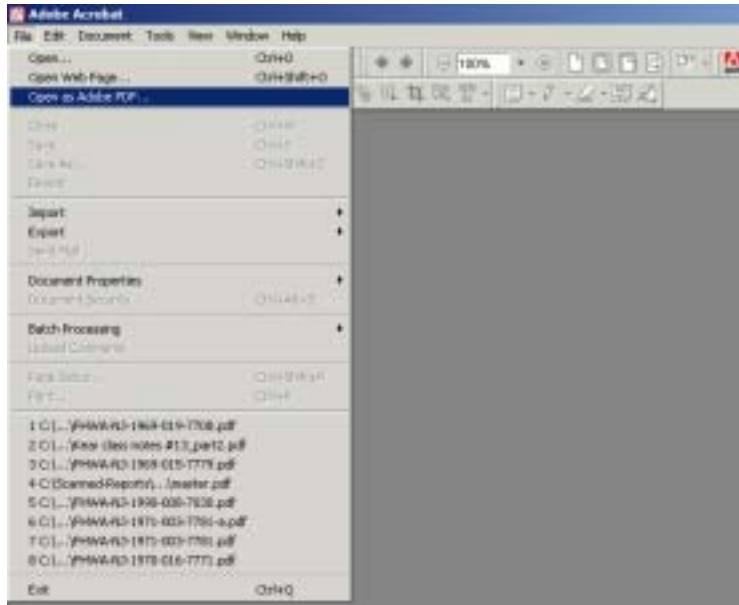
Adobe Acrobat
File Edit Document Tools View Window Help
Open... Ctrl+O
Open Web Page... Ctrl+Shift+O
Open as Adobe PDF...
Close Ctrl+W
Save Ctrl+S
Save As... Ctrl+Shift+S
Revert
Import
Export
Send Mail
Document Properties
Document Security Ctrl+Alt+S
Batch Processing
Upload Comments
Page Setup... Ctrl+Shift+P
Print... Ctrl+P
1 C:\...\FHWA-RD-1969-019-7708.pdf
2 C:\...\Kear class notes #13_part2.pdf
3 C:\...\FHWA-RD-1969-015-7779.pdf
4 C:\Scanned-Reports\...\master.pdf
5 C:\...\FHWA-RD-1998-008-7838.pdf
6 C:\...\FHWA-RD-1971-003-7701-a.pdf
7 C:\...\FHWA-RD-1971-003-7701.pdf
8 C:\...\FHWA-RD-1978-016-7771.pdf
Exit Ctrl+Q
100%